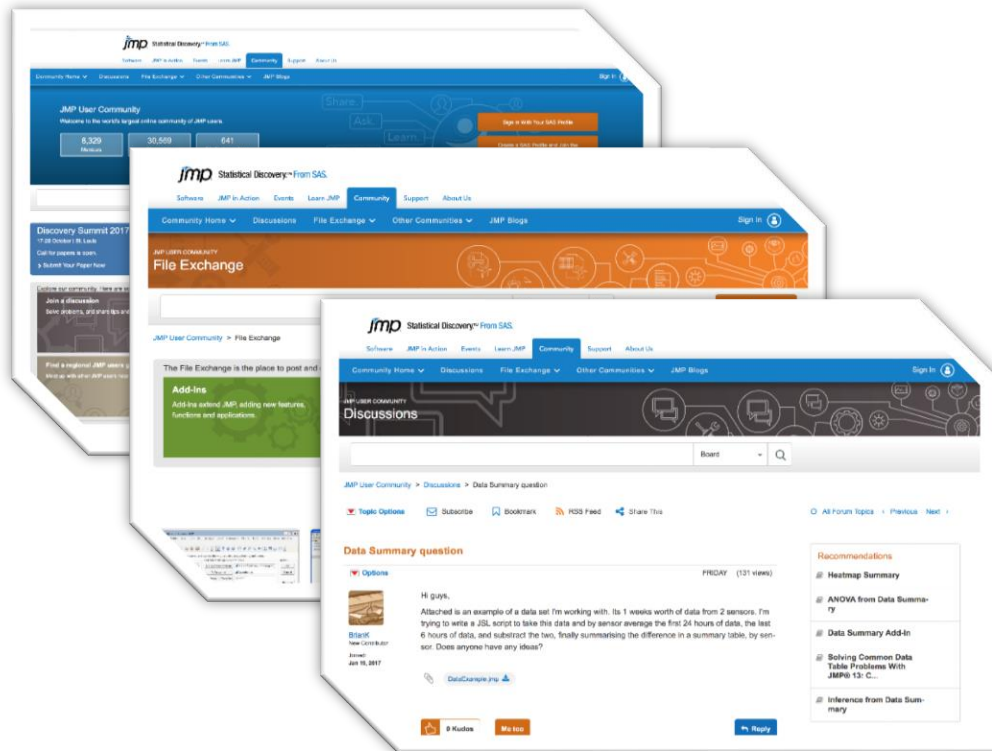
jmp Statistical Discovery. From SAS.

Software JMP in Action Events Learn JMP Community Support About Us

Community Home Discussions File Exchange Other Communities JMP Blogs Sign In

JMP User Community

Welcome to the world's largest online community of JMP users.

6,329 Members

30,589

641

Sign in With Your SAS Profile

Create a SAS Profile and Join the

Discovery Summit 2017

17-20 October | St. Louis

Call for papers is open.

› Submit Your Paper Now

Explore our community. Here are

Join a discussion

Solve problems, and share tips and

Find a regional JMP users

Meet up with other JMP users

jmp Statistical Discovery. From SAS.

Software JMP in Action Events Learn JMP Community Support About Us

Community Home Discussions File Exchange Other Communities JMP Blogs Sign In

JMP USER COMMUNITY

File Exchange

JMP User Community > File Exchange

The File Exchange is the place to post and

Add-Ins

Add-ins extend JMP, adding new features, functions and applications.

jmp Statistical Discovery. From SAS.

Software JMP in Action Events Learn JMP Community Support About Us

Community Home Discussions File Exchange Other Communities JMP Blogs Sign In

JMP USER COMMUNITY

Discussions

Board

JMP User Community > Discussions > Data Summary question

Topic Options Subscribe Bookmark RSS Feed Share This

All Forum Topics « Previous Next »

Data Summary question

Options FRIDAY (131 views)

Hi guys,

Attached is an example of a data set I'm working with. Its 1 weeks worth of data from 2 sensors. I'm trying to write a JSL script to take this data and by sensor average the first 24 hours of data, the last 6 hours of data, and subtract the two, finally summarising the difference in a summary table, by sensor. Does anyone have any ideas?

BrianK
New Contributor
Joined:
Jun 15, 2017

DataExample.jmp

0 Kudos Me too Reply

Recommendations

Heatmap Summary

ANOVA from Data Summary

Data Summary Add-In

Solving Common Data Table Problems With JMP® 13: C...

Inference from Data Summary